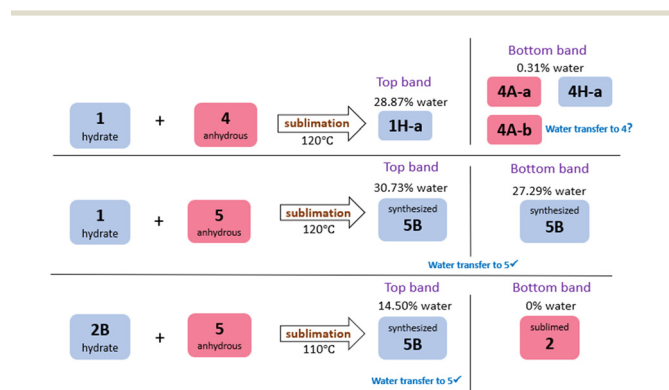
1
hydrate

+

4
anhydrous

sublimation
120°C

Top band
28.87% water
1H-a

Bottom band
0.31% water
4A-a
4H-a
4A-b
Water transfer to 4?

1
hydrate

+

5
anhydrous

sublimation
120°C

Top band
30.73% water
synthesized
5B

Bottom band
27.29% water
synthesized
5B

Water transfer to 5✔

2B
hydrate

+

5
anhydrous

sublimation
110°C

Top band
14.50% water
synthesized
5B

Water transfer to 5✔

Bottom band
0% water
sublimed
2